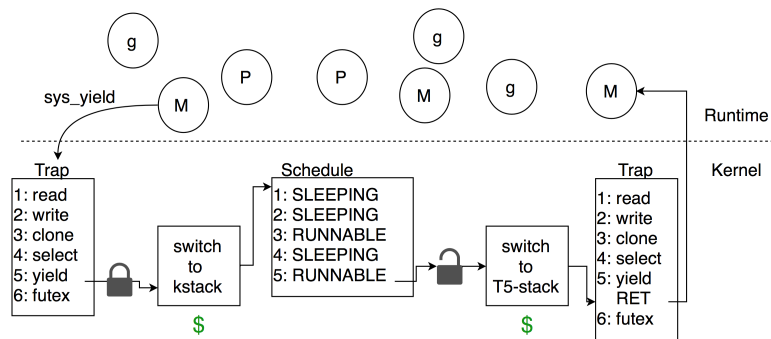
g

P

P

g

g

M

M

M

sys_yield

Runtime

Kernel

Trap
1: read
2: write
3: clone
4: select
5: yield
6: futex

switch to kstack

$

Schedule
1: SLEEPING
2: SLEEPING
3: RUNNABLE
4: SLEEPING
5: RUNNABLE

switch to T5-stack

$

Trap
1: read
2: write
3: clone
4: select
5: yield
RET
6: futex